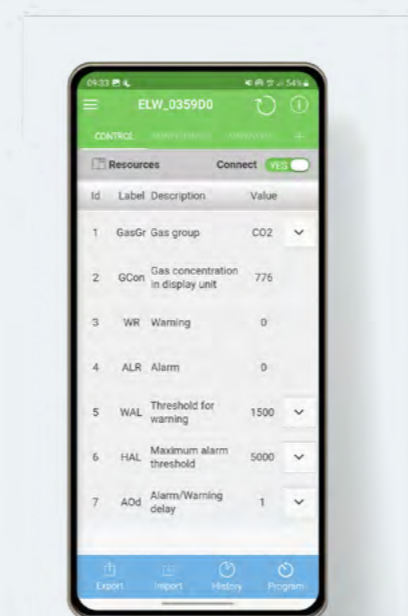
09:33 54%

ELW_0359D0

CONTROL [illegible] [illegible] +

Resources Connect YES

| Id | Label | Description | Value |
|---|---|---|---|
| 1 | GasGr | Gas group | CO2 |
| 2 | GCon | Gas concentration in display unit | 776 |
| 3 | WR | Warning | 0 |
| 4 | ALR | Alarm | 0 |
| 5 | WAL | Threshold for warning | 1500 |
| 6 | HAL | Maximum alarm threshold | 5000 |
| 7 | AOd | Alarm/Warning delay | 1 |

Export Import History Program